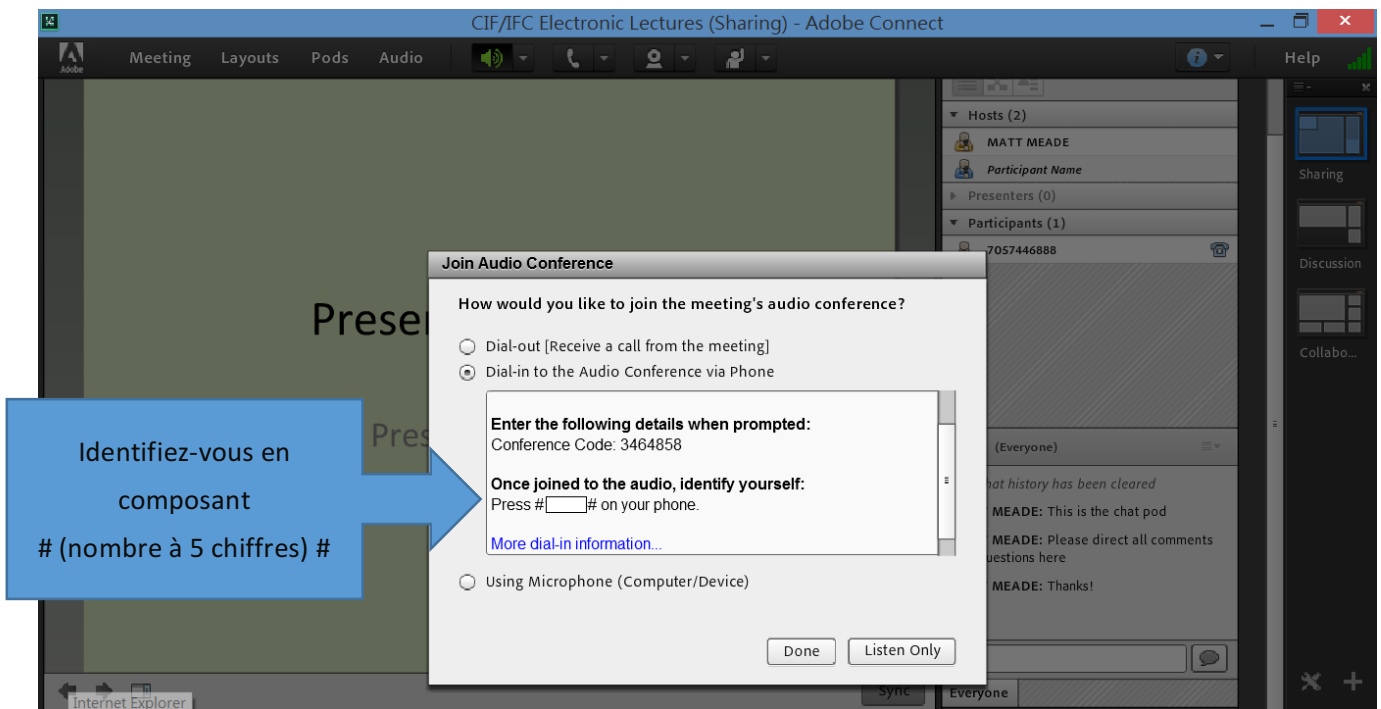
CIF/IFC Electronic Lectures (Sharing) - Adobe Connect

Adobe

Meeting Layouts Pods Audio

Help

Hosts (2)

MATT MEADE

Participant Name

Presenters (0)

Participants (1)

7057446888

Sharing

Discussion

Collabo...

Preser

Pres

Join Audio Conference

How would you like to join the meeting's audio conference?

Dial-out [Receive a call from the meeting]

Dial-in to the Audio Conference via Phone

Enter the following details when prompted:
Conference Code: 3464858

Once joined to the audio, identify yourself:
Press # # on your phone.

More dial-in information...

Using Microphone (Computer/Device)

Done Listen Only

Identifiez-vous en composant # (nombre à 5 chiffres) #

(Everyone)

hat history has been cleared

MEADE: This is the chat pod

MEADE: Please direct all comments uestions here

MEADE: Thanks!

Sync

Everyone

Internet Explorer